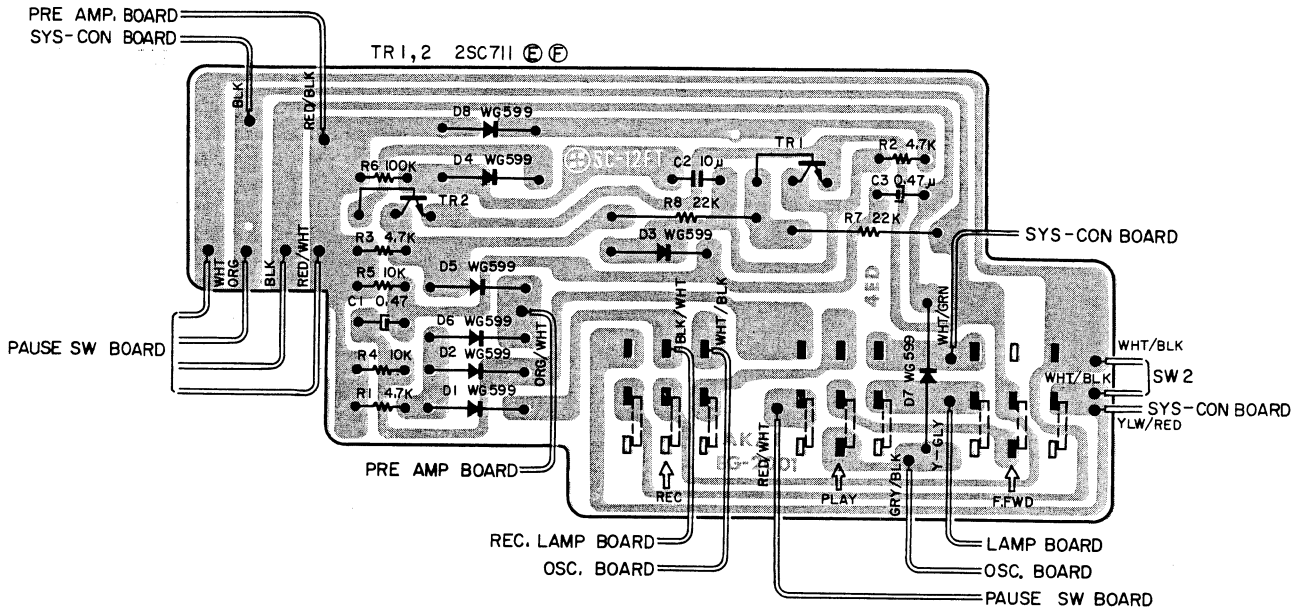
PRE AMP. BOARD
SYS-CON BOARD
TR1,2 2SC711 Ⓔ Ⓕ
BLK
RED/BLK
D8 WG599
D4 WG599
R6 100K
SC-12FT
C2 10μ
TR1
R2 4.7K
C3 0.47μ
TR2
R8 22K
R7 22K
R3 4.7K
D3 WG599
SYS-CON BOARD
WHT
ORG
BLK
RED/WHT
R5 10K
D5 WG599
BLK/WHT
WHT/BLK
C1 0.47
D6 WG599
ORG/WHT
WHT/GRN
PAUSE SW BOARD
R4 10K
D2 WG599
D7 WG599
WHT/BLK
WHT/BLK
SW 2
R1 4.7K
D1 WG599
Y-GLY
SYS-CON BOARD
YLW/RED
AK
EG-2701
RED/WHT
PRE AMP BOARD
REC
PLAY
GRY/BLK
F.FWD
REC. LAMP BOARD
LAMP BOARD
OSC. BOARD
OSC. BOARD
PAUSE SW BOARD